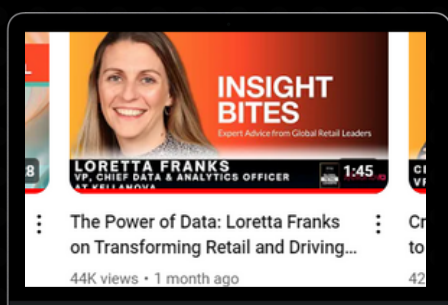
8

INSIGHT BITES
Expert Advice from Global Retail Leaders

LORETTA FRANKS
VP, CHIEF DATA & ANALYTICS OFFICER AT KELLANOVA

1:45

The Power of Data: Loretta Franks on Transforming Retail and Driving...

44K views • 1 month ago

CI
VI

Cr
to

42